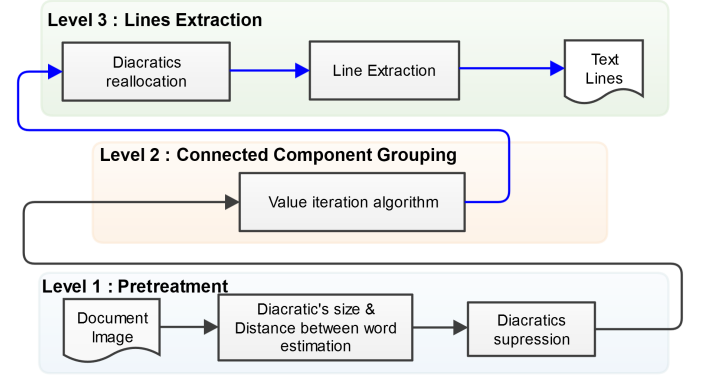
Level 3 : Lines Extraction

Diacratics reallocation

Line Extraction

Text Lines

Level 2 : Connected Component Grouping

Value iteration algorithm

Level 1 : Pretreatment

Document Image

Diacratic's size & Distance between word estimation

Diacratics supression